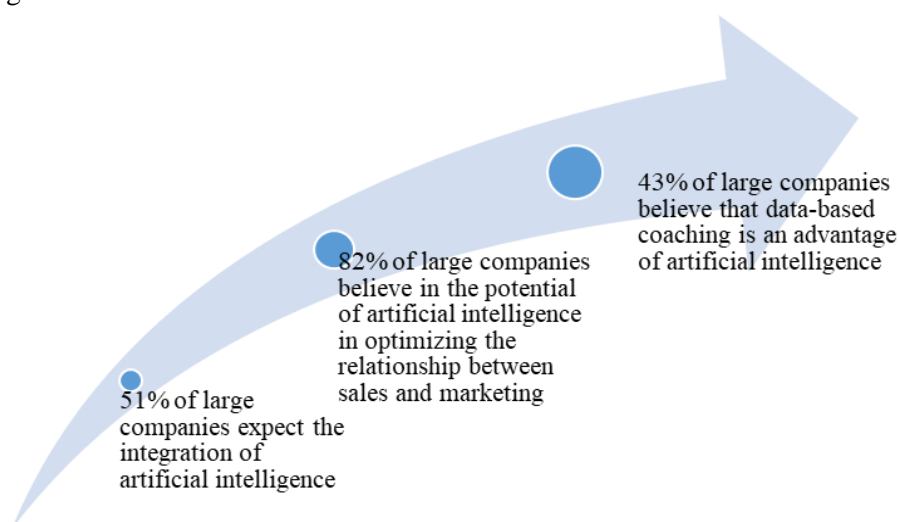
51% of large companies expect the integration of artificial intelligence

82% of large companies believe in the potential of artificial intelligence in optimizing the relationship between sales and marketing

43% of large companies believe that data-based coaching is an advantage of artificial intelligence